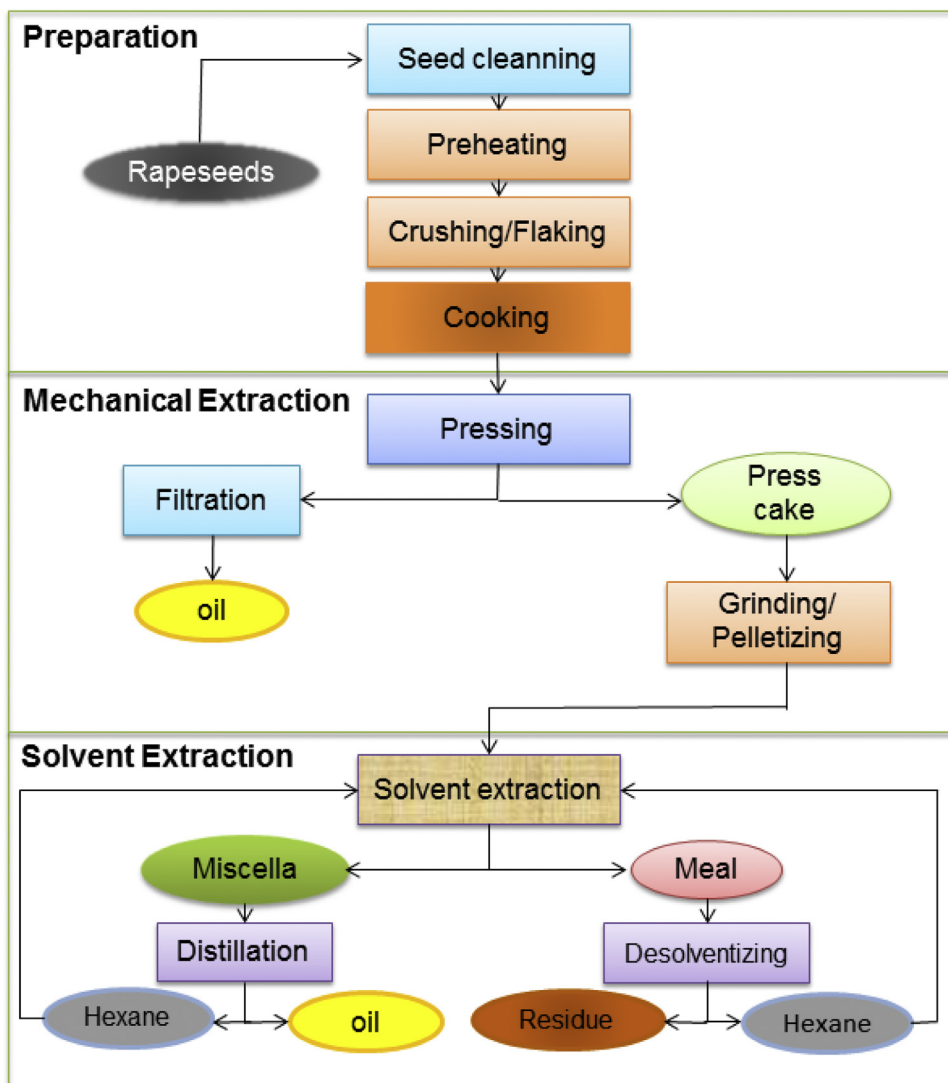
Preparation

Rapeseeds

Seed cleanning

Preheating

Crushing/Flaking

Cooking

Mechanical Extraction

Pressing

Filtration

oil

Press cake

Grinding/ Pelletizing

Solvent Extraction

Solvent extraction

Miscella

Meal

Distillation

Desolventizing

Hexane

oil

Residue

Hexane